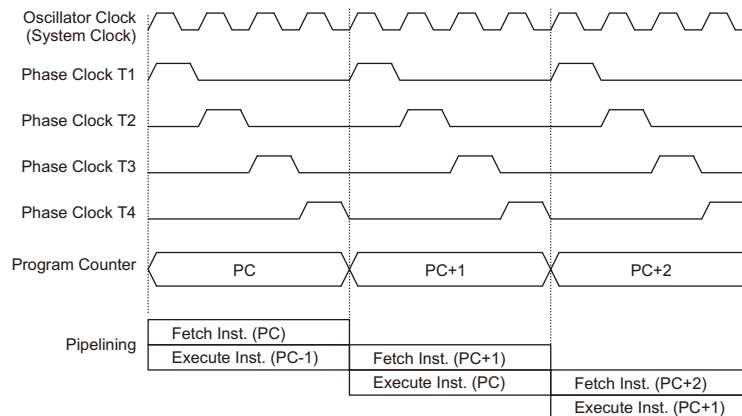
Oscillator Clock
(System Clock)

Phase Clock T1

Phase Clock T2

Phase Clock T3

Phase Clock T4

Program Counter

PC

PC+1

PC+2

Pipelining

Fetch Inst. (PC)

Execute Inst. (PC-1)

Fetch Inst. (PC+1)

Execute Inst. (PC)

Fetch Inst. (PC+2)

Execute Inst. (PC+1)